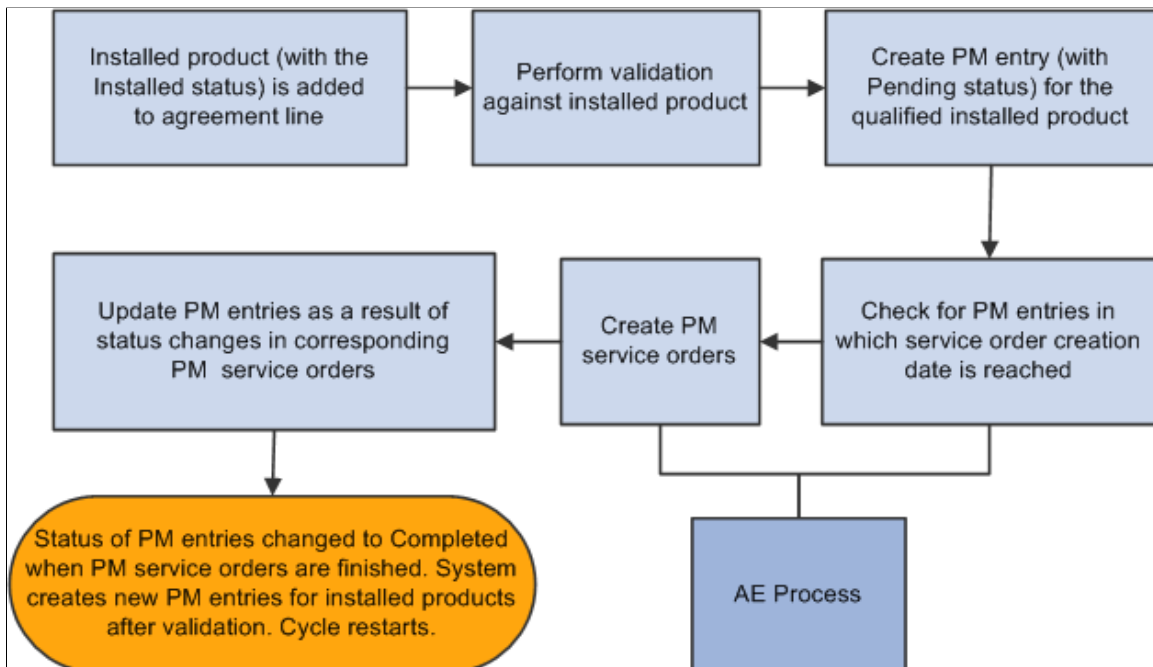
Installed product (with the Installed status) is added to agreement line

Perform validation against installed product

Create PM entry (with Pending status) for the qualified installed product

Check for PM entries in which service order creation date is reached

Create PM service orders

Update PM entries as a result of status changes in corresponding PM service orders

Status of PM entries changed to Completed when PM service orders are finished. System creates new PM entries for installed products after validation. Cycle restarts.

AE Process